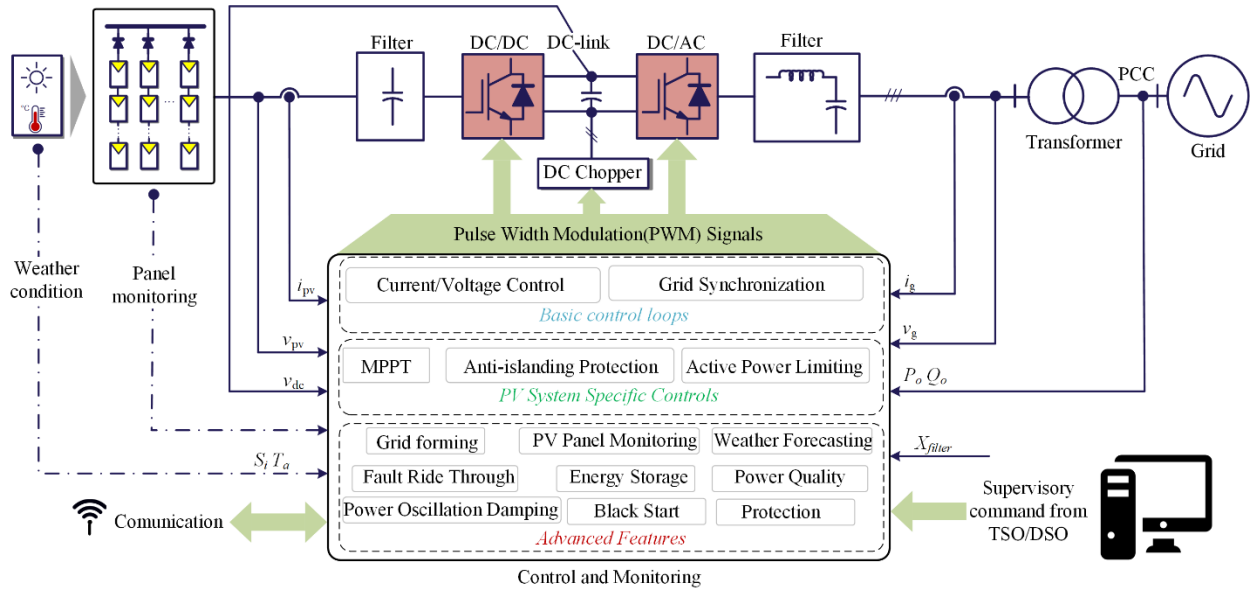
Filter

DC/DC

DC-link

DC/AC

Filter

PCC

Transformer

Grid

DC Chopper

°C

Pulse Width Modulation(PWM) Signals

Weather condition

Panel monitoring

$i_{pv}$

$v_{pv}$

$v_{dc}$

Current/Voltage Control

Grid Synchronization

Basic control loops

$i_g$

$v_g$

MPPT

Anti-islanding Protection

Active Power Limiting

PV System Specific Controls

$P_o$ $Q_o$

Grid forming

PV Panel Monitoring

Weather Forecasting

$X_{filter}$

$S_i$ $T_a$

Fault Ride Through

Energy Storage

Power Quality

Power Oscillation Damping

Black Start

Protection

Advanced Features

Comunication

Supervisory command from TSO/DSO

Control and Monitoring